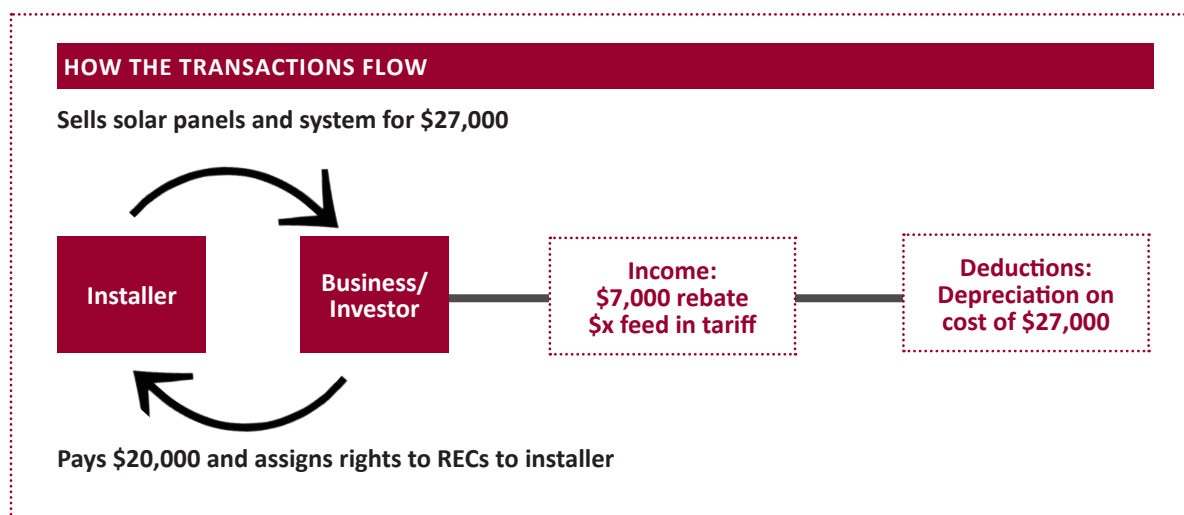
HOW THE TRANSACTIONS FLOW

Sells solar panels and system for \$27,000

Installer

Business/ Investor

Income: \$7,000 rebate \$x feed in tariff

Deductions: Depreciation on cost of \$27,000

Pays \$20,000 and assigns rights to RECs to installer